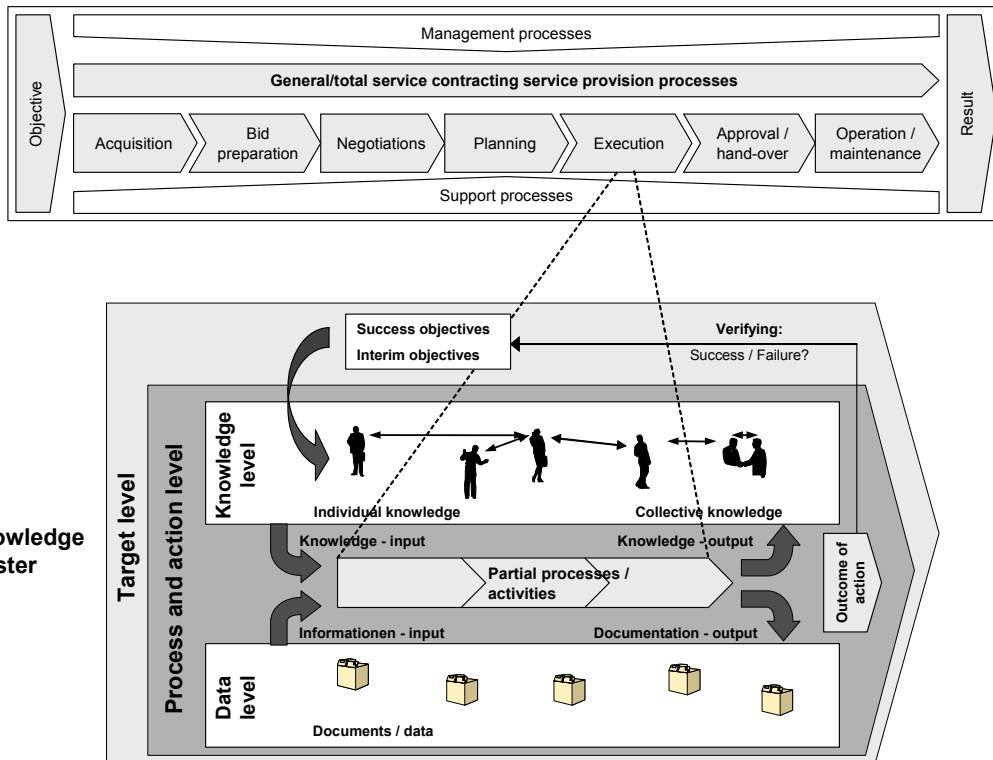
Management processes

Objective

General/total service contracting service provision processes

Acquisition

Bid preparation

Negotiations

Planning

Execution

Approval / hand-over

Operation / maintenance

Result

Support processes

Success objectives

Interim objectives

Verifying:

Success / Failure?

Target level

Process and action level

Knowledge level

Individual knowledge

Collective knowledge

owledge
ster

Knowledge - input

Knowledge - output

Partial processes / activities

Outcome of action

Informationen - input

Documentation - output

Data level

Documents / data